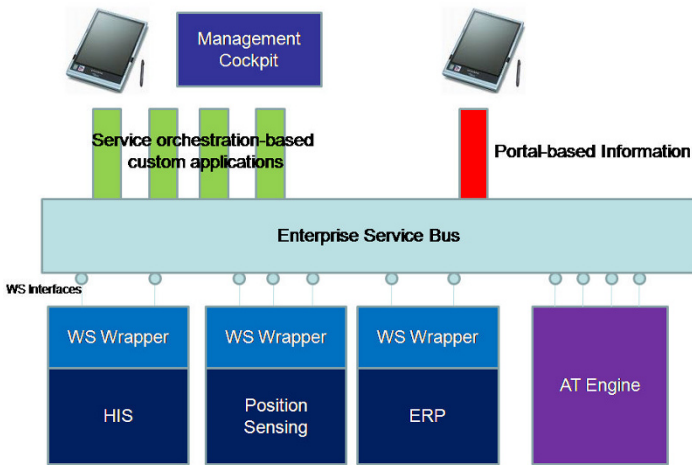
Management Cockpit

Service orchestration-based custom applications

Portal-based Information

Enterprise Service Bus

WS Interfaces

WS Wrapper

HIS

WS Wrapper

Position Sensing

WS Wrapper

ERP

AT Engine